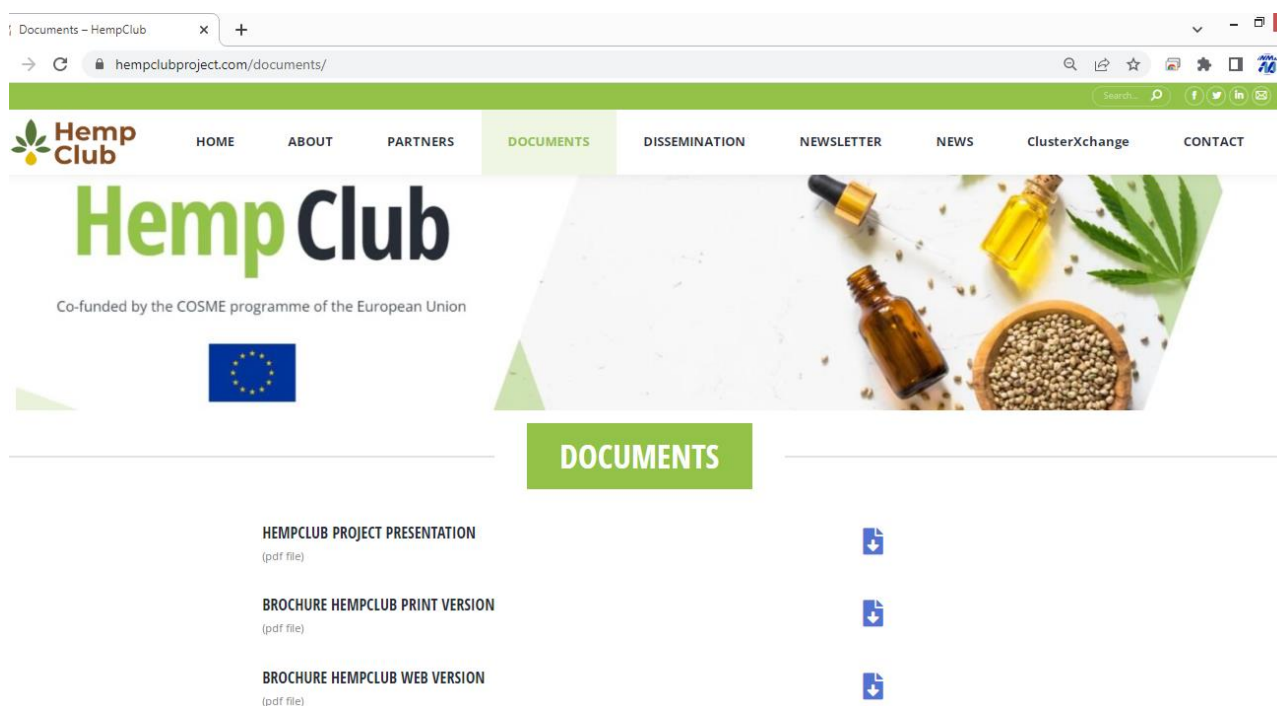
Documents – HempClub

hempclubproject.com/documents/

Search...

Hemp Club

HOME ABOUT PARTNERS DOCUMENTS DISSEMINATION NEWSLETTER NEWS ClusterXchange CONTACT

Hemp Club

Co-funded by the COSME programme of the European Union

DOCUMENTS

HEMPCLUB PROJECT PRESENTATION
(pdf file)

BROCHURE HEMPCLUB PRINT VERSION
(pdf file)

BROCHURE HEMPCLUB WEB VERSION
(pdf file)